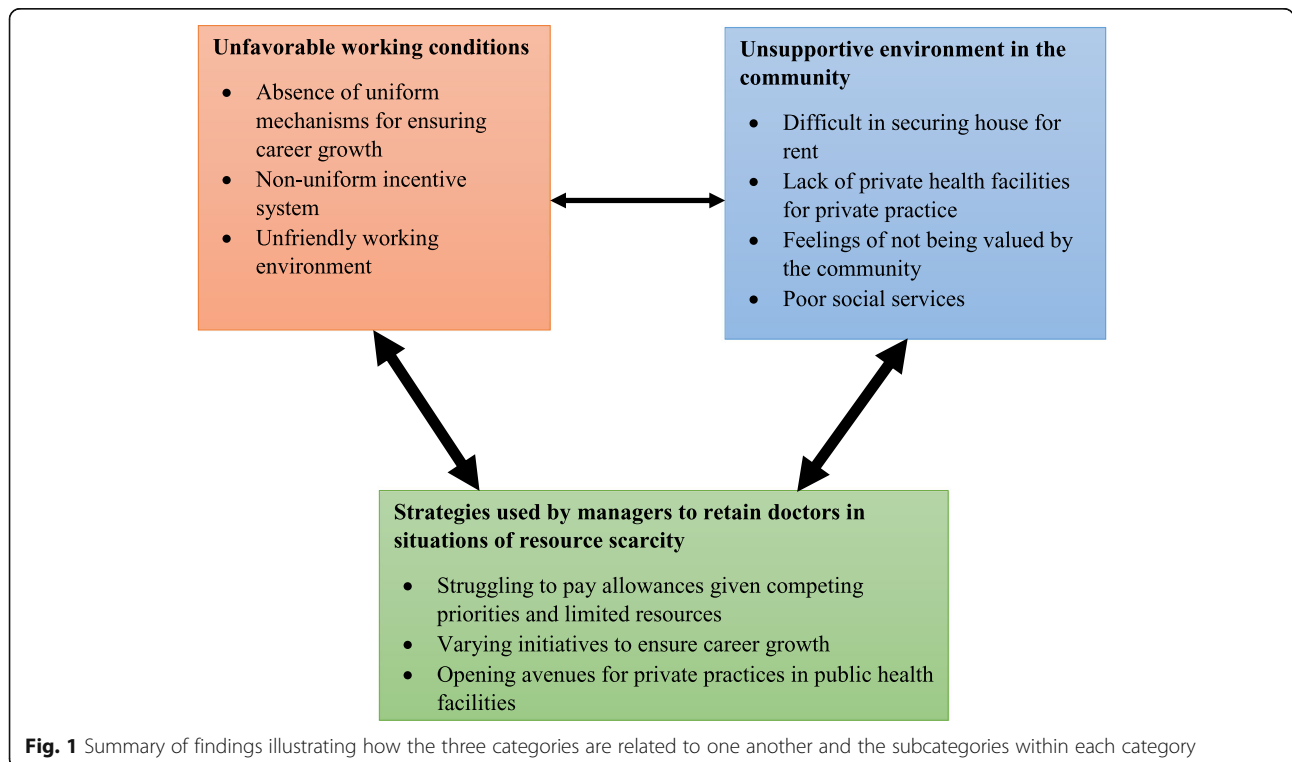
**Unfavorable working conditions**

- Absence of uniform mechanisms for ensuring career growth
- Non-uniform incentive system
- Unfriendly working environment

**Unsupportive environment in the community**

- Difficult in securing house for rent
- Lack of private health facilities for private practice
- Feelings of not being valued by the community
- Poor social services

**Strategies used by managers to retain doctors in situations of resource scarcity**

- Struggling to pay allowances given competing priorities and limited resources
- Varying initiatives to ensure career growth
- Opening avenues for private practices in public health facilities

**Fig. 1** Summary of findings illustrating how the three categories are related to one another and the subcategories within each category